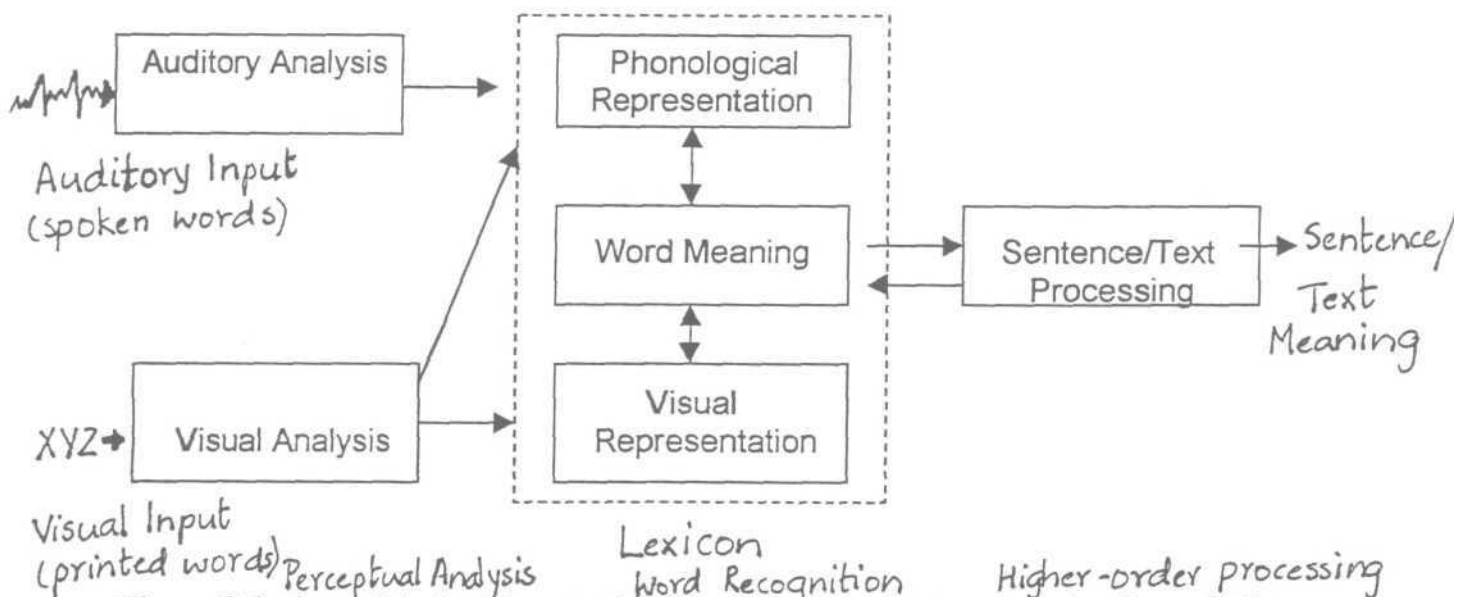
Auditory Analysis

Auditory Input
(spoken words)

Phonological Representation

Word Meaning

Visual Representation

Sentence/Text Processing

Sentence/Text Meaning

XYZ

Visual Analysis

Visual Input
(printed words)

Perceptual Andysis

Lexicon
Word Recognition

Higher-order processing